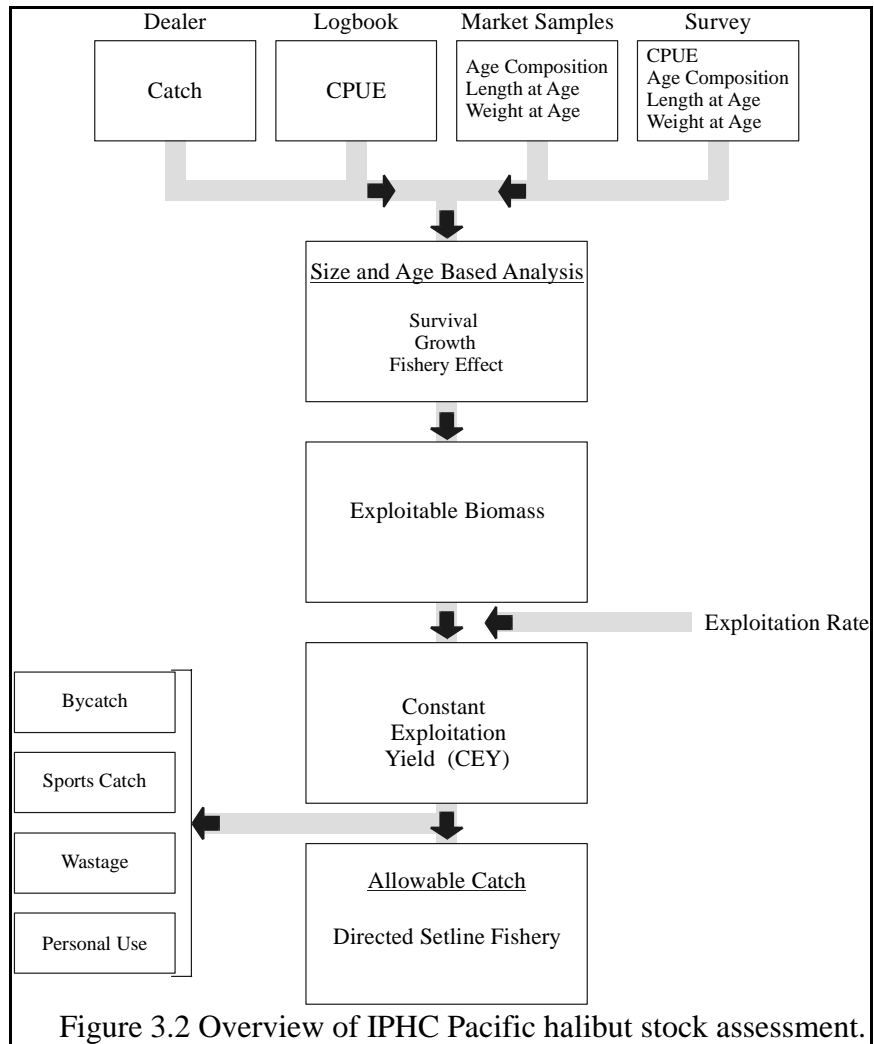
Dealer

Catch

Logbook

CPUE

Market Samples

Age Composition
Length at Age
Weight at Age

Survey

CPUE
Age Composition
Length at Age
Weight at Age

Size and Age Based Analysis

Survival
Growth
Fishery Effect

Exploitable Biomass

Exploitation Rate

Constant Exploitation Yield (CEY)

Bycatch

Sports Catch

Wastage

Personal Use

Allowable Catch

Directed Setline Fishery

Figure 3.2 Overview of IPHC Pacific halibut stock assessment.